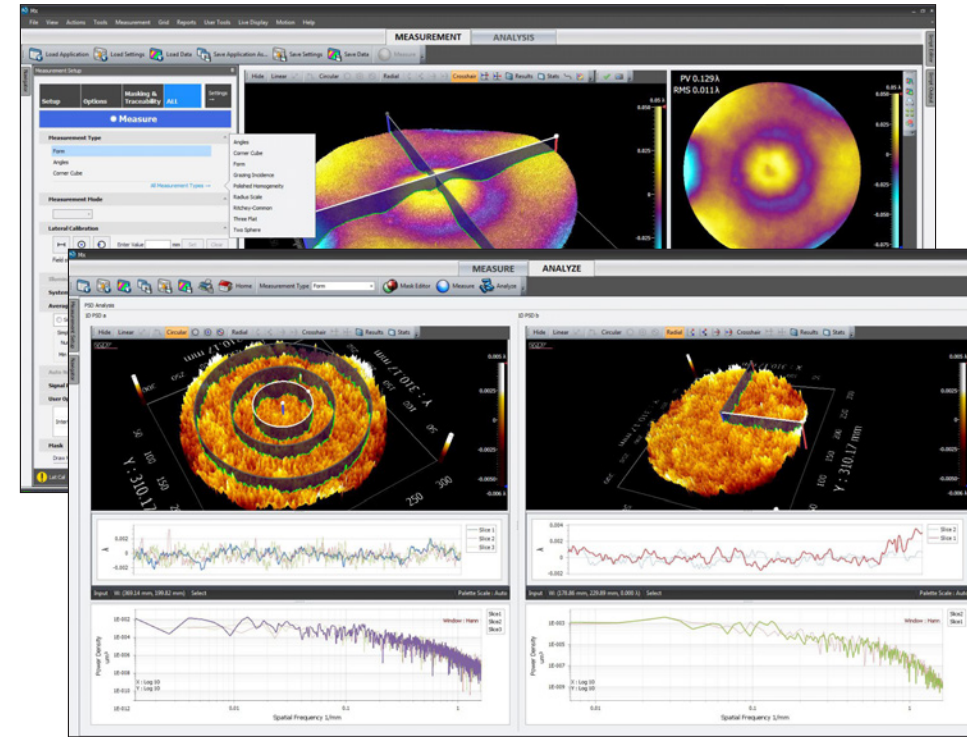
Mx

File View Actions Tools Measurement Grid Reports User Tools Live Display Motion Help

MEASUREMENT ANALYSIS

Load Application Load Settings Load Data Save Application As... Save Settings Save Data Measure

Measurement Setup

Setup Options Masking & Traceability ALL Settings

Measure

Measurement Type

Form
Angles
Corner Cube

All Measurement Types

Angles
Corner Cube
Form
Grazing Incidence
Polished Homogeneity
Radius Scale
Ritchey-Common
Three Flat
Two Sphere

Measurement Mode

Lateral Calibration

Enter Value mm Set Clear

Hide Linear Circular Radial Crosshair Results Stats

PV 0.129λ
RMS 0.011λ

0.05 λ
0.025
0.050
0.025
-0.025
-0.050
-0.075

Mx

MEASURE ANALYZE

Home Measurement Type Form Mask Editor Measure Analyze

PSD Analysis

1D PSD-a

1D PSD-b

Hide Linear Circular Radial Crosshair Results Stats

Y : 310.17 mm

0.005 λ
0.0025
-0.0025
-0.005 λ
-0.006 λ

Slice 1
Slice 2
Slice 3

Slice 2
Slice 1

Input Wt: (300.14 mm, 109.82 mm) Select Palette Scale : Auto

Input Wt: (170.88 mm, 229.89 mm, 5.000 λ) Select Palette Scale : Auto

Window : Hann

Power Density

V : Log 10
Y : Log 10

0.01 0.1 1

Spatial Frequency 1/mm